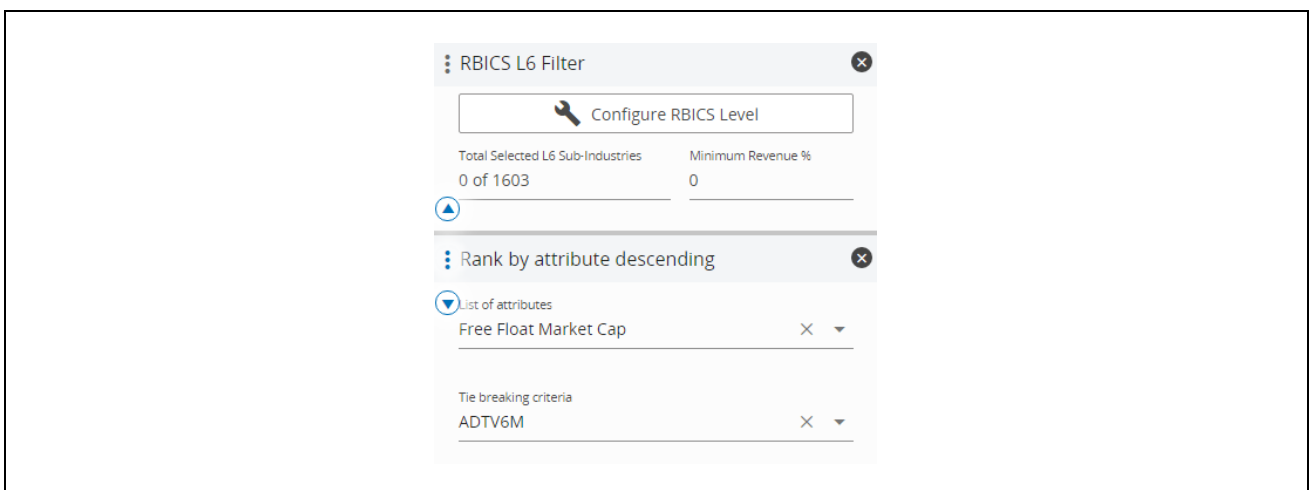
RBICS L6 Filter

Configure RBICS Level

Total Selected L6 Sub-Industries
0 of 1603

Minimum Revenue %
0

Rank by attribute descending

List of attributes
Free Float Market Cap

Tie breaking criteria
ADTV6M